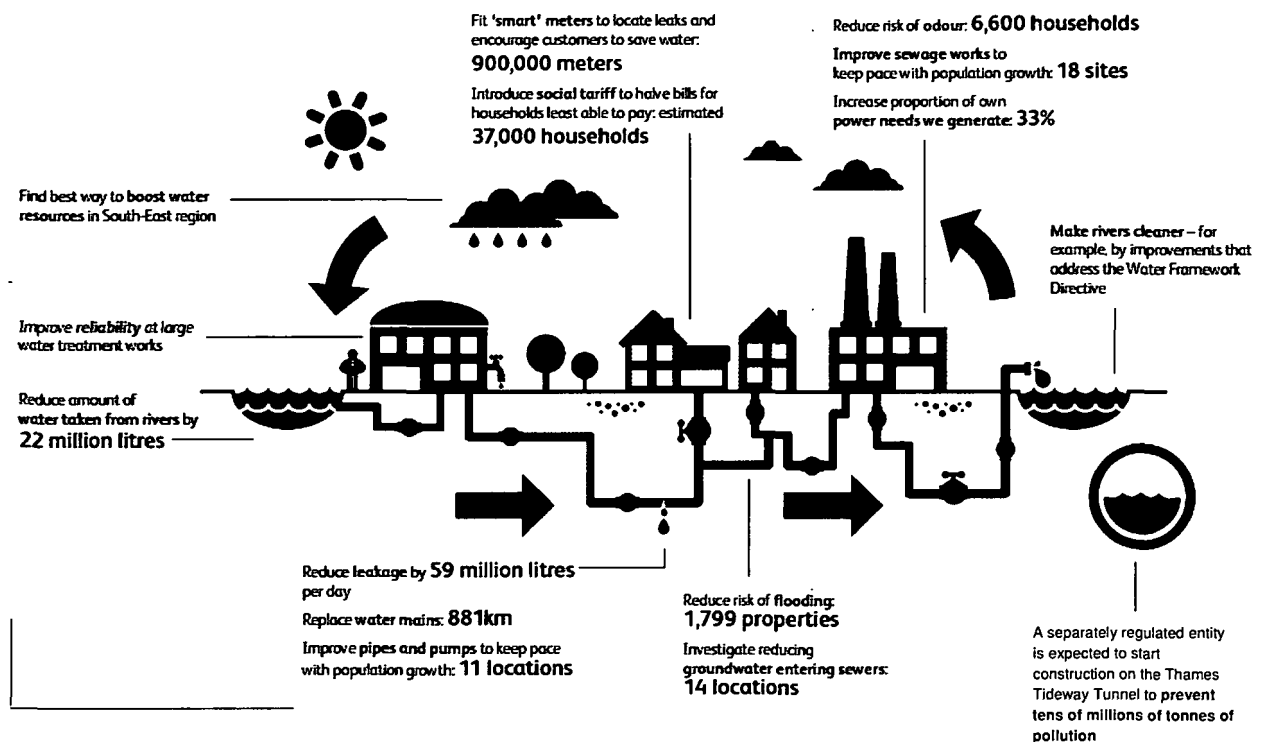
Fit 'smart' meters to locate leaks and encourage customers to save water: 900,000 meters

Introduce social tariff to halve bills for households least able to pay: estimated 37,000 households

Reduce risk of odour: 6,600 households

Improve sewage works to keep pace with population growth: 18 sites

Increase proportion of own power needs we generate: 33%

Find best way to boost water resources in South-East region

Make rivers cleaner – for example, by improvements that address the Water Framework Directive

Improve reliability at large water treatment works

Reduce amount of water taken from rivers by 22 million litres

Reduce leakage by 59 million litres per day

Replace water mains: 881km

Improve pipes and pumps to keep pace with population growth: 11 locations

Reduce risk of flooding: 1,799 properties

Investigate reducing groundwater entering sewers: 14 locations

A separately regulated entity is expected to start construction on the Thames Tideway Tunnel to prevent tens of millions of tonnes of pollution